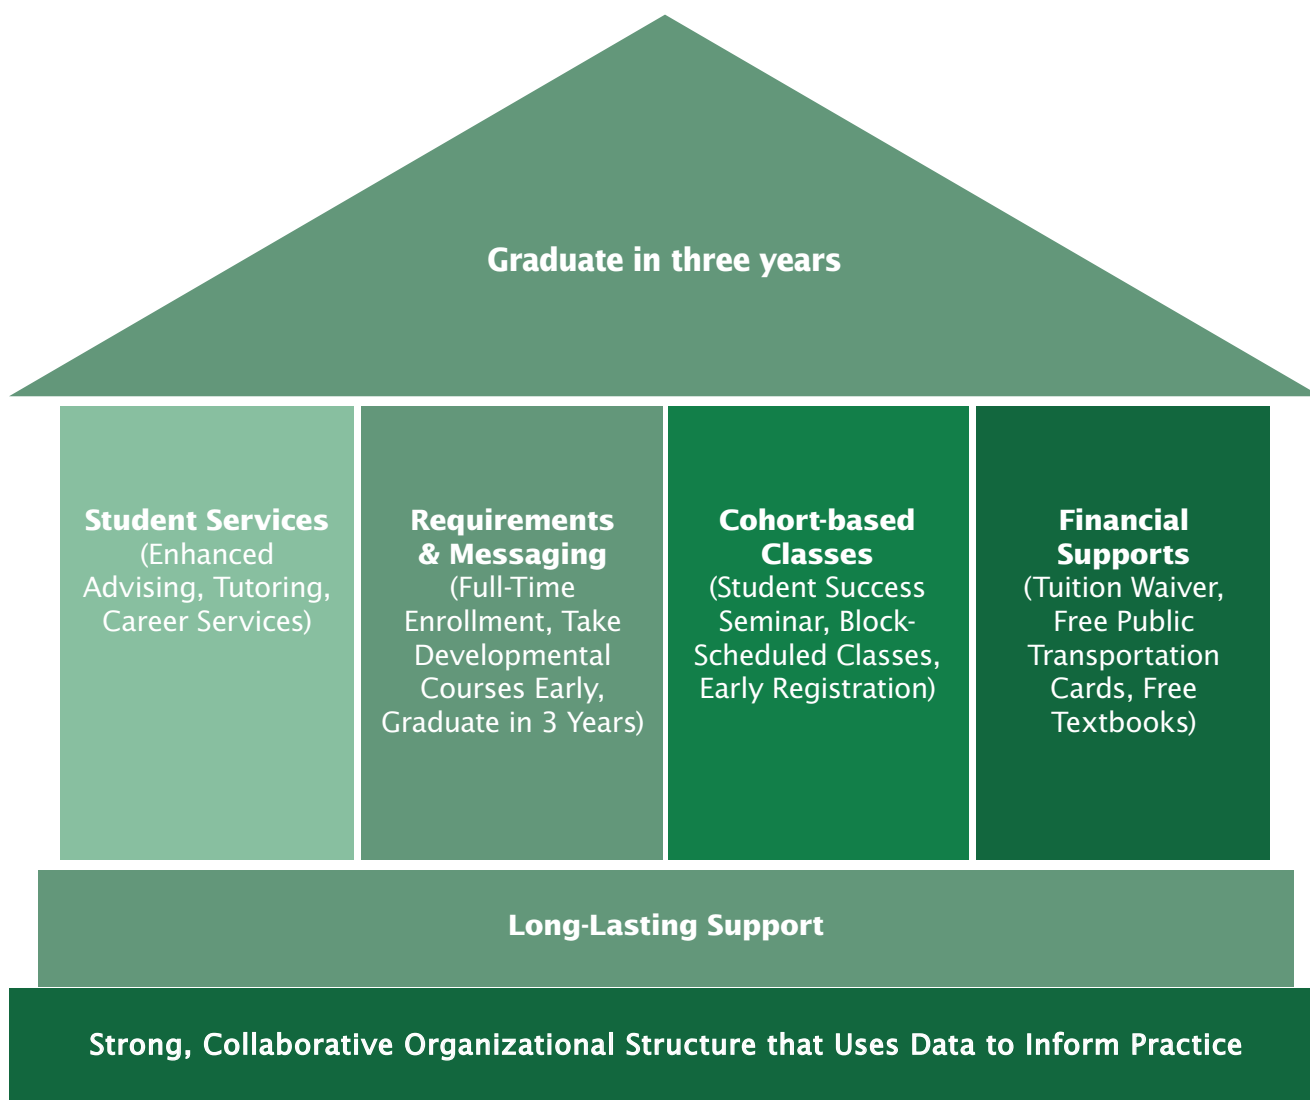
Graduate in three years

Student Services (Enhanced Advising, Tutoring, Career Services)

Requirements & Messaging (Full-Time Enrollment, Take Developmental Courses Early, Graduate in 3 Years)

Cohort-based Classes (Student Success Seminar, Block-Scheduled Classes, Early Registration)

Financial Supports (Tuition Waiver, Free Public Transportation Cards, Free Textbooks)

Long-Lasting Support

Strong, Collaborative Organizational Structure that Uses Data to Inform Practice